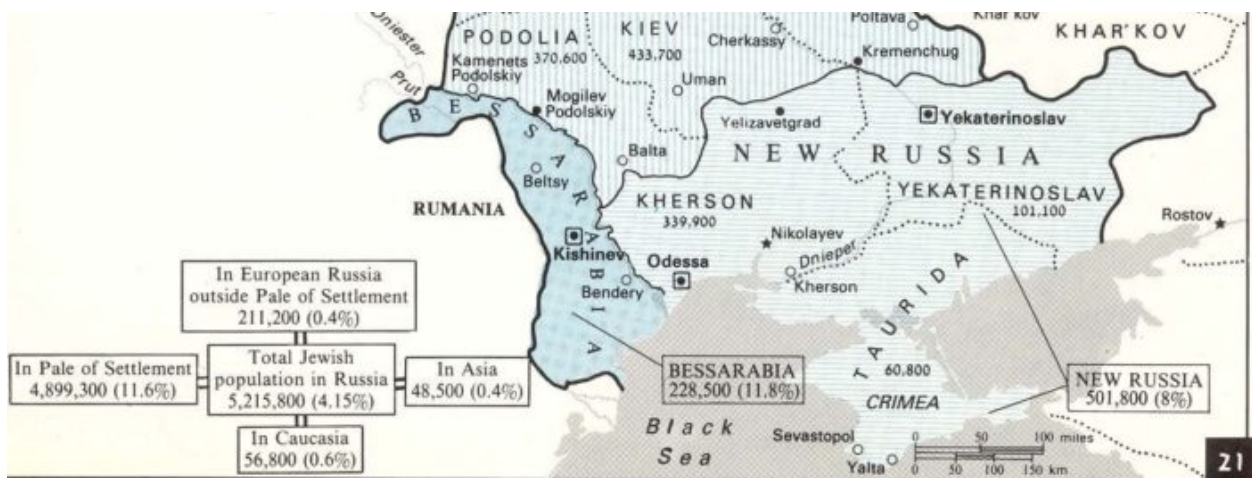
Dniester
Prut
PODOLIA
370,600
KIEV
433,700
Poltava
Khar'kov
KHAR'KOV
Kamenets Podolskiy
Cherkassy
Kremenchug
Uman
Mogilev Podolskiy
Yelizavetgrad
Yekaterinoslav
BESSARABIA
Balta
NEW RUSSIA
Beltsy
KHERSON
339,900
YEKATERINOSLAV
101,100
RUMANIA
Rostov
Nikolayev
Kishinev
Odessa
Dnieper
Bendery
Kherson
TAURIDA
In European Russia outside Pale of Settlement 211,200 (0.4%)
In Pale of Settlement 4,899,300 (11.6%)
Total Jewish population in Russia 5,215,800 (4.15%)
In Asia 48,500 (0.4%)
BESSARABIA 228,500 (11.8%)
60,800
CRIMEA
NEW RUSSIA 501,800 (8%)
In Caucasia 56,800 (0.6%)
Black Sea
Sevastopol
Yalta
0 50 100 miles
0 50 100 150 km
21